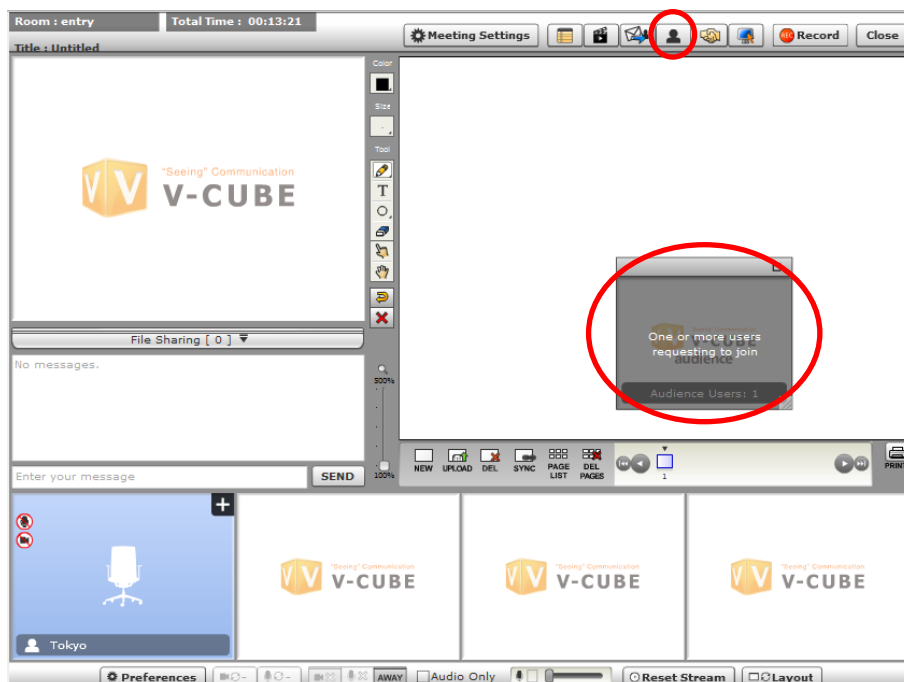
Room : entry
Total Time : 00:13:21
Title : Untitled
Meeting Settings
Record
Close
Color
Size
Tool
"Seeing" Communication
V-CUBE
File Sharing [ 0 ]
No messages.
500%
100%
Enter your message
SEND
One or more users requesting to join
Audience Users: 1
NEW
UPLOAD
DEL
SYNC
PAGE LIST
DEL PAGES
1
PRINT
Tokyo
"Seeing" Communication
V-CUBE
"Seeing" Communication
V-CUBE
"Seeing" Communication
V-CUBE
Preferences
AWAY
Audio Only
Reset Stream
Layout